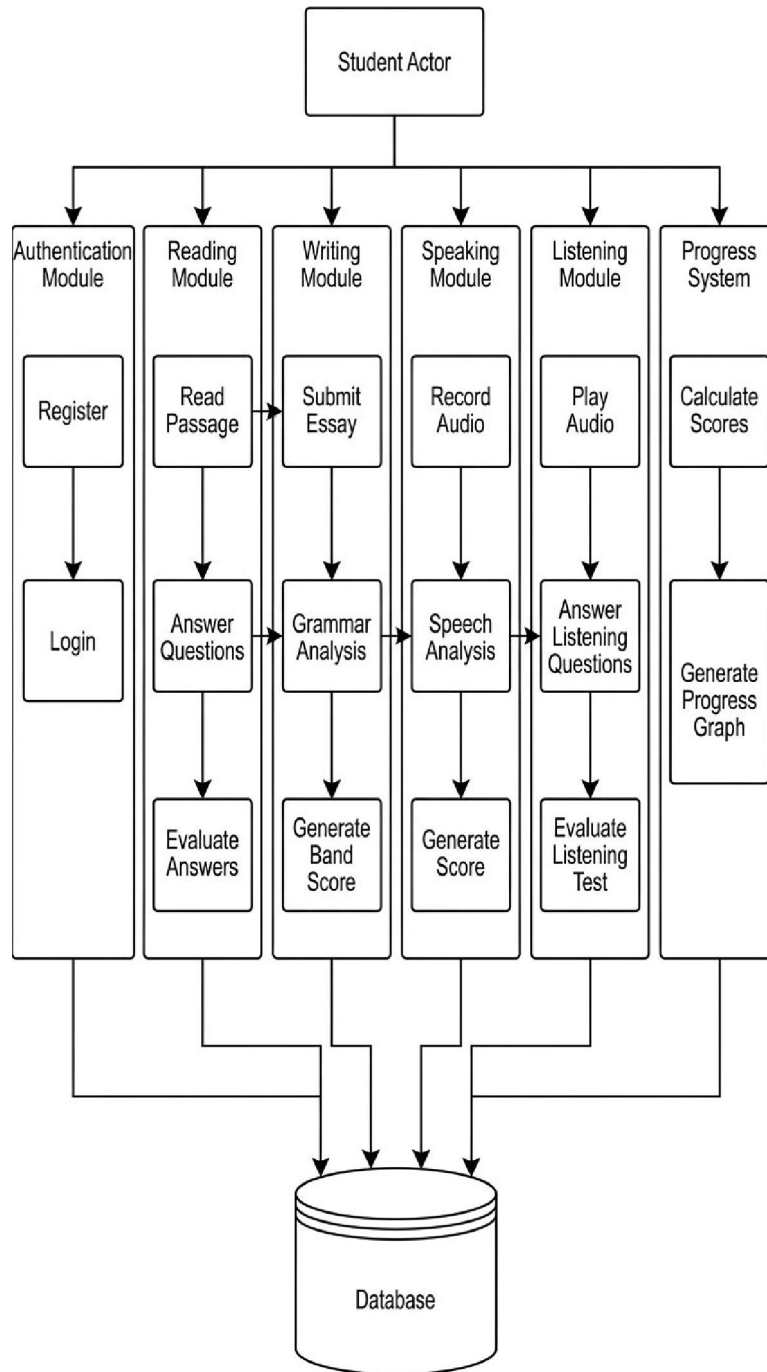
Student Actor

Authentication Module

Register

Login

Reading Module

Read Passage

Answer Questions

Evaluate Answers

Writing Module

Submit Essay

Grammar Analysis

Generate Band Score

Speaking Module

Record Audio

Speech Analysis

Generate Score

Listening Module

Play Audio

Answer Listening Questions

Evaluate Listening Test

Progress System

Calculate Scores

Generate Progress Graph

Database